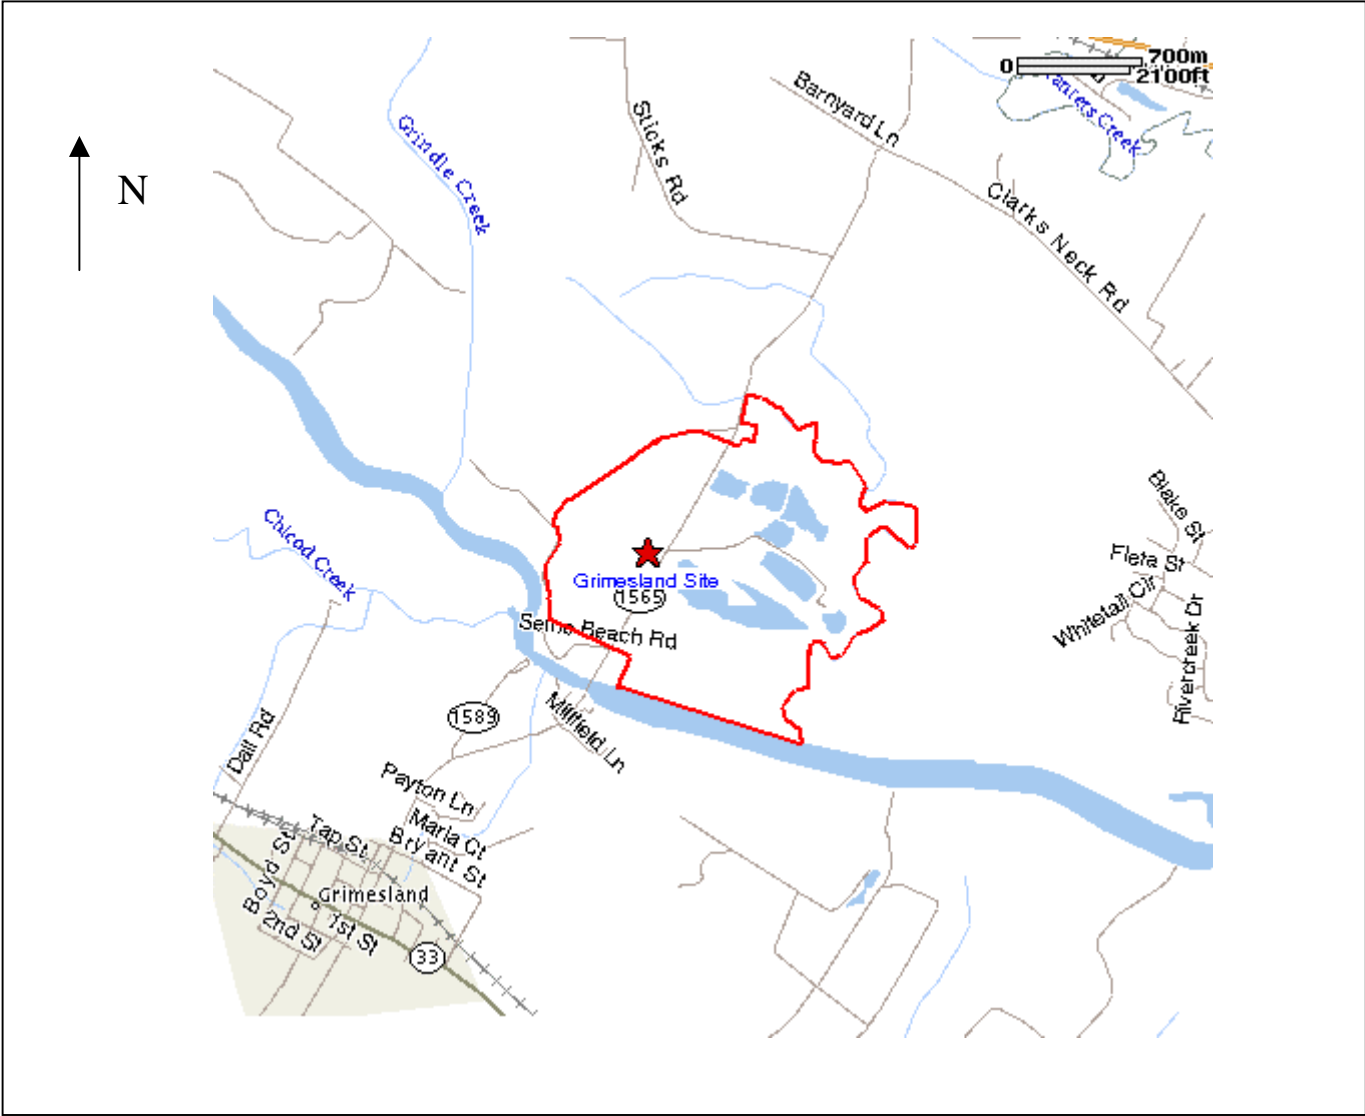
N

0
700m
2100ft

Barnyard Ln
Sticks Rd
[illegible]ants Creek
Grindle Creek
Clarks Neck Rd
Grimesland Site
1565
Chicod Creek
Seine Beach Rd
Blake St
Fleta St
Whitetail Cir
Rivercreek Dr
1589
Millfield Ln
Dall Rd
Payton Ln
Maria Ct
Bryant St
Tap St
Boyd St
Grimesland
2nd St
1st St
33